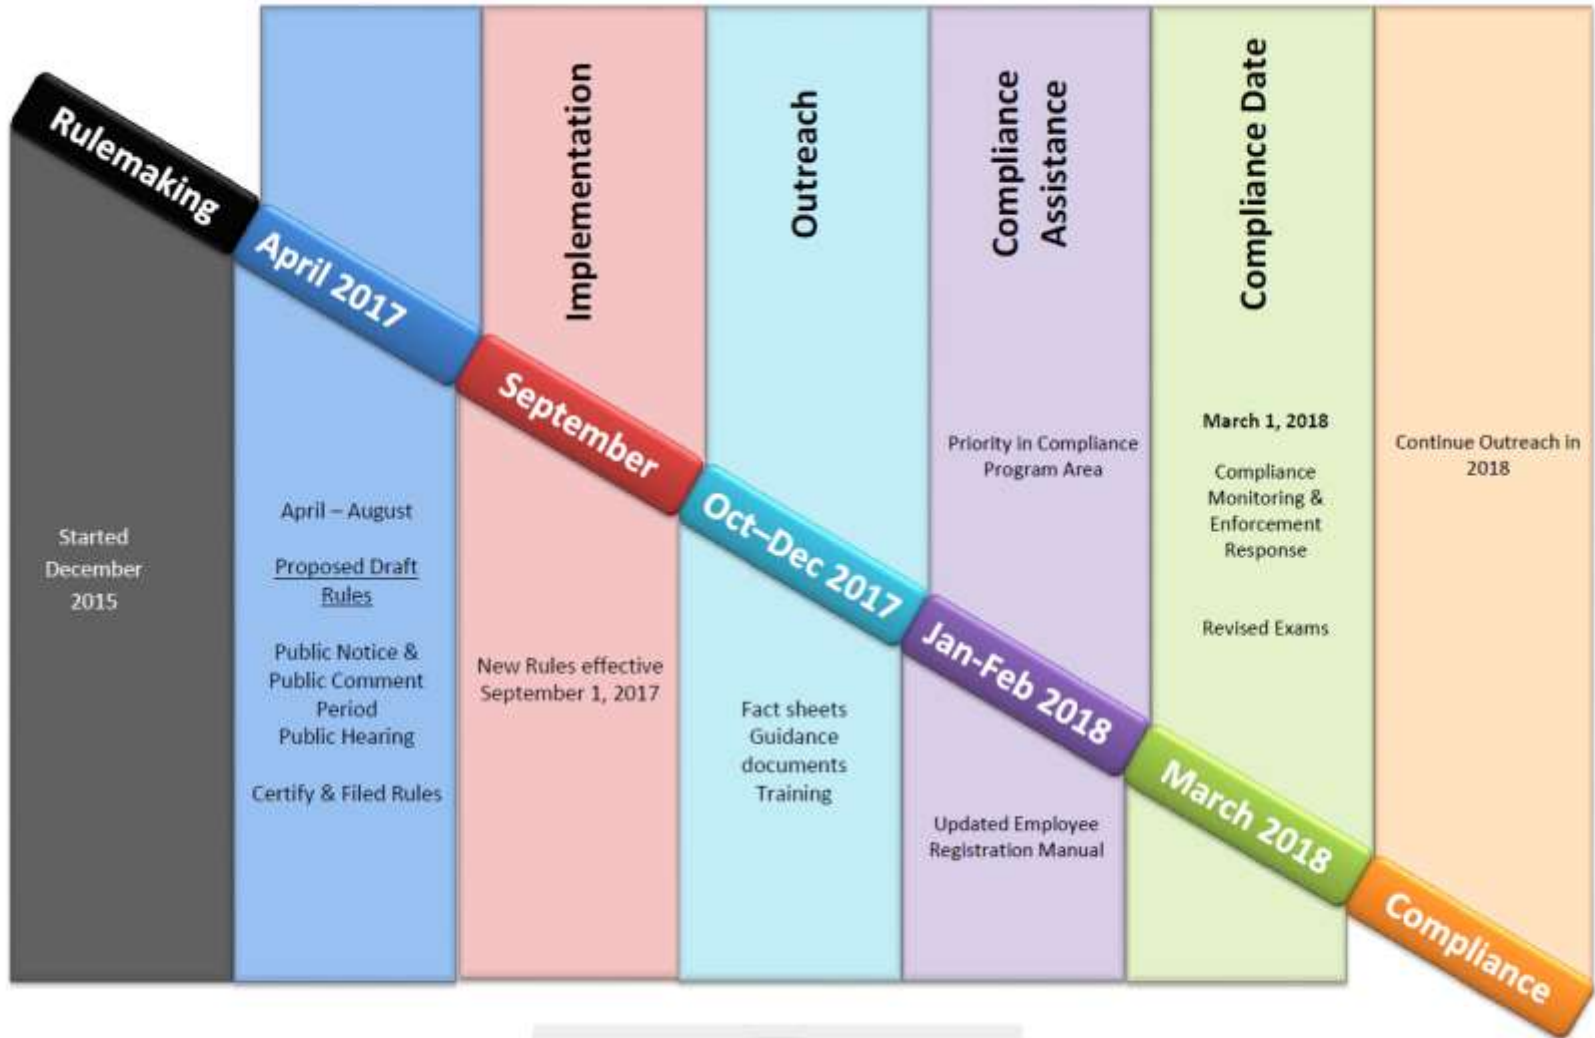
Rulemaking

Started December 2015

April 2017

April – August

Proposed Draft Rules

Public Notice & Public Comment Period
Public Hearing

Certify & Filed Rules

Implementation

September

New Rules effective September 1, 2017

Outreach

Oct–Dec 2017

Fact sheets
Guidance documents
Training

Compliance Assistance

Priority in Compliance Program Area

Jan-Feb 2018

Updated Employee Registration Manual

Compliance Date

March 1, 2018

Compliance Monitoring & Enforcement Response

Revised Exams

March 2018

Continue Outreach in 2018

Compliance